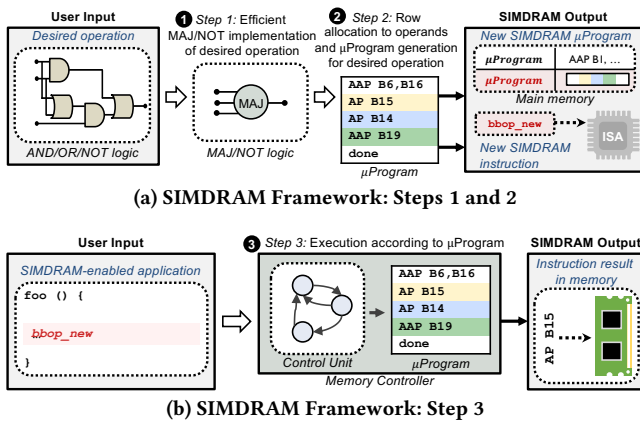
User Input

Desired operation

AND/OR/NOT logic

1 Step 1: Efficient MAJ/NOT implementation of desired operation

MAJ

MAJ/NOT logic

2 Step 2: Row allocation to operands and μProgram generation for desired operation

AAP B6,B16
AP B15
AP B14
AAP B19
done

μProgram

SIMDRAM Output

New SIMDRAM μProgram

μProgram | AAP B1, ...

μProgram

Main memory

bbop_new

ISA

New SIMDRAM instruction

(a) SIMDRAM Framework: Steps 1 and 2

User Input

SIMDRAM-enabled application

foo () {

bbop_new

}

3 Step 3: Execution according to μProgram

Control Unit

AAP B6,B16
AP B15
AP B14
AAP B19
done

μProgram

Memory Controller

SIMDRAM Output

Instruction result in memory

AP B15

(b) SIMDRAM Framework: Step 3